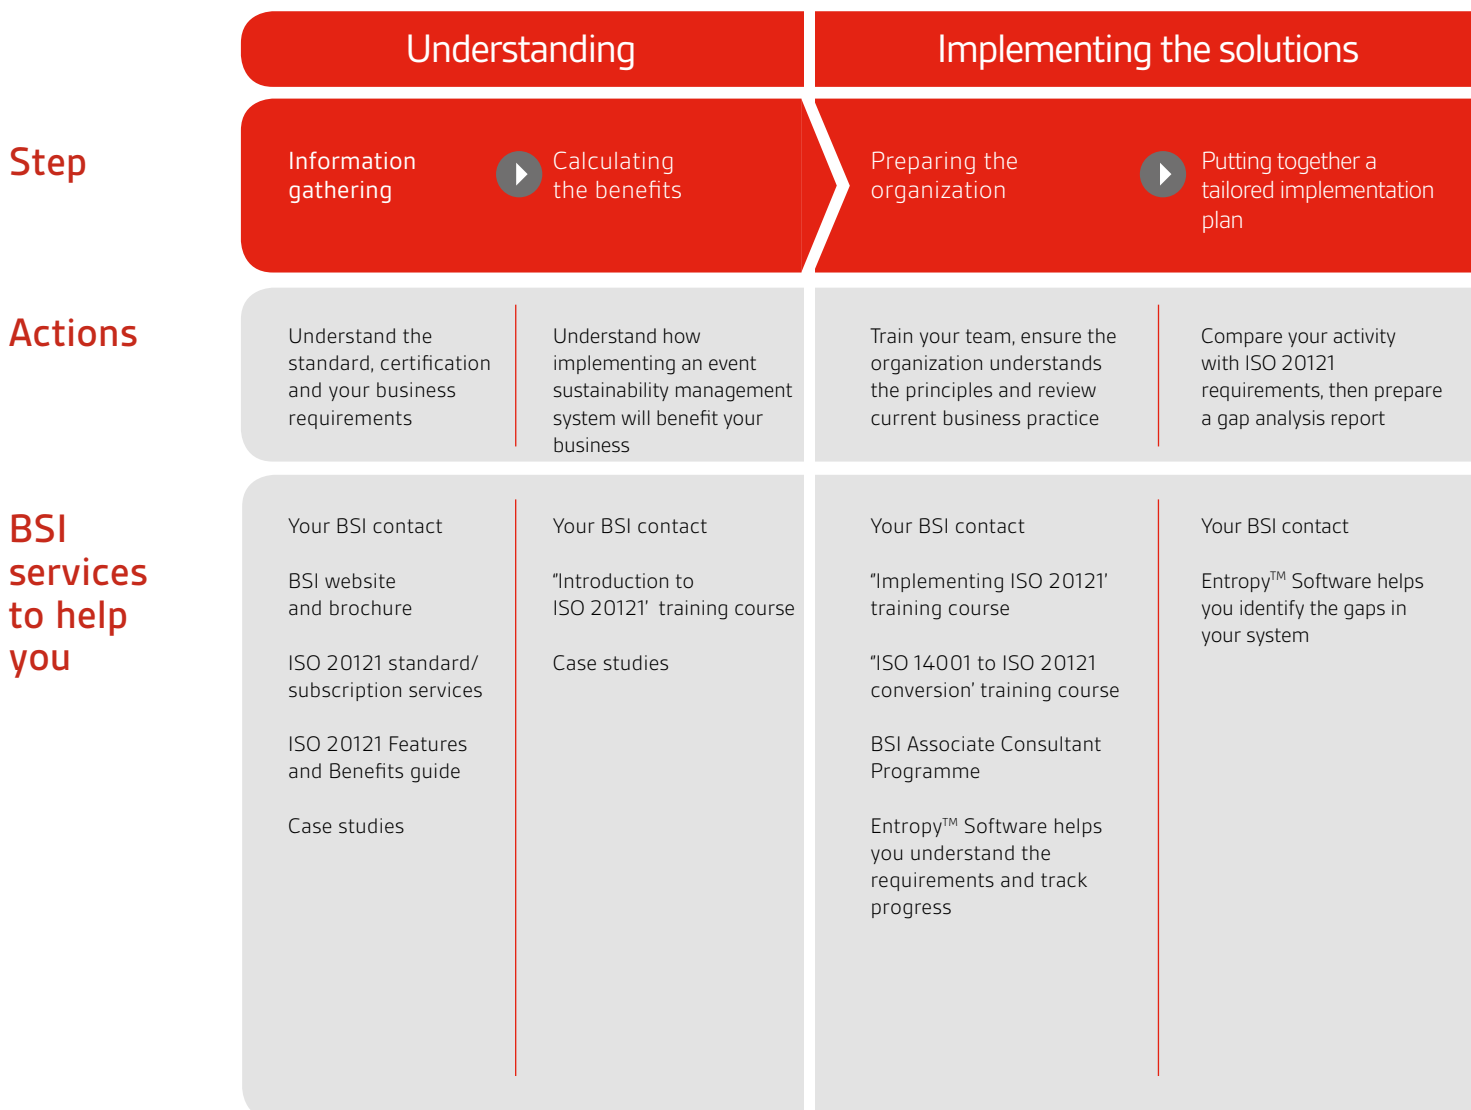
|  | Understanding |  | Implementing the solutions |  |
|---|---|---|---|---|
| Step | Information gathering | Calculating the benefits | Preparing the organization | Putting together a tailored implementation plan |
| Actions | Understand the standard, certification and your business requirements | Understand how implementing an event sustainability management system will benefit your business | Train your team, ensure the organization understands the principles and review current business practice | Compare your activity with ISO 20121 requirements, then prepare a gap analysis report |
| BSI services to help you | Your BSI contact<br><br>BSI website and brochure<br><br>ISO 20121 standard/ subscription services<br><br>ISO 20121 Features and Benefits guide<br><br>Case studies | Your BSI contact<br><br>“Introduction to ISO 20121’ training course<br><br>Case studies | Your BSI contact<br><br>“Implementing ISO 20121’ training course<br><br>“ISO 14001 to ISO 20121 conversion’ training course<br><br>BSI Associate Consultant Programme<br><br>Entropy$^{TM}$ Software helps you understand the requirements and track progress | Your BSI contact<br><br>Entropy$^{TM}$ Software helps you identify the gaps in your system |